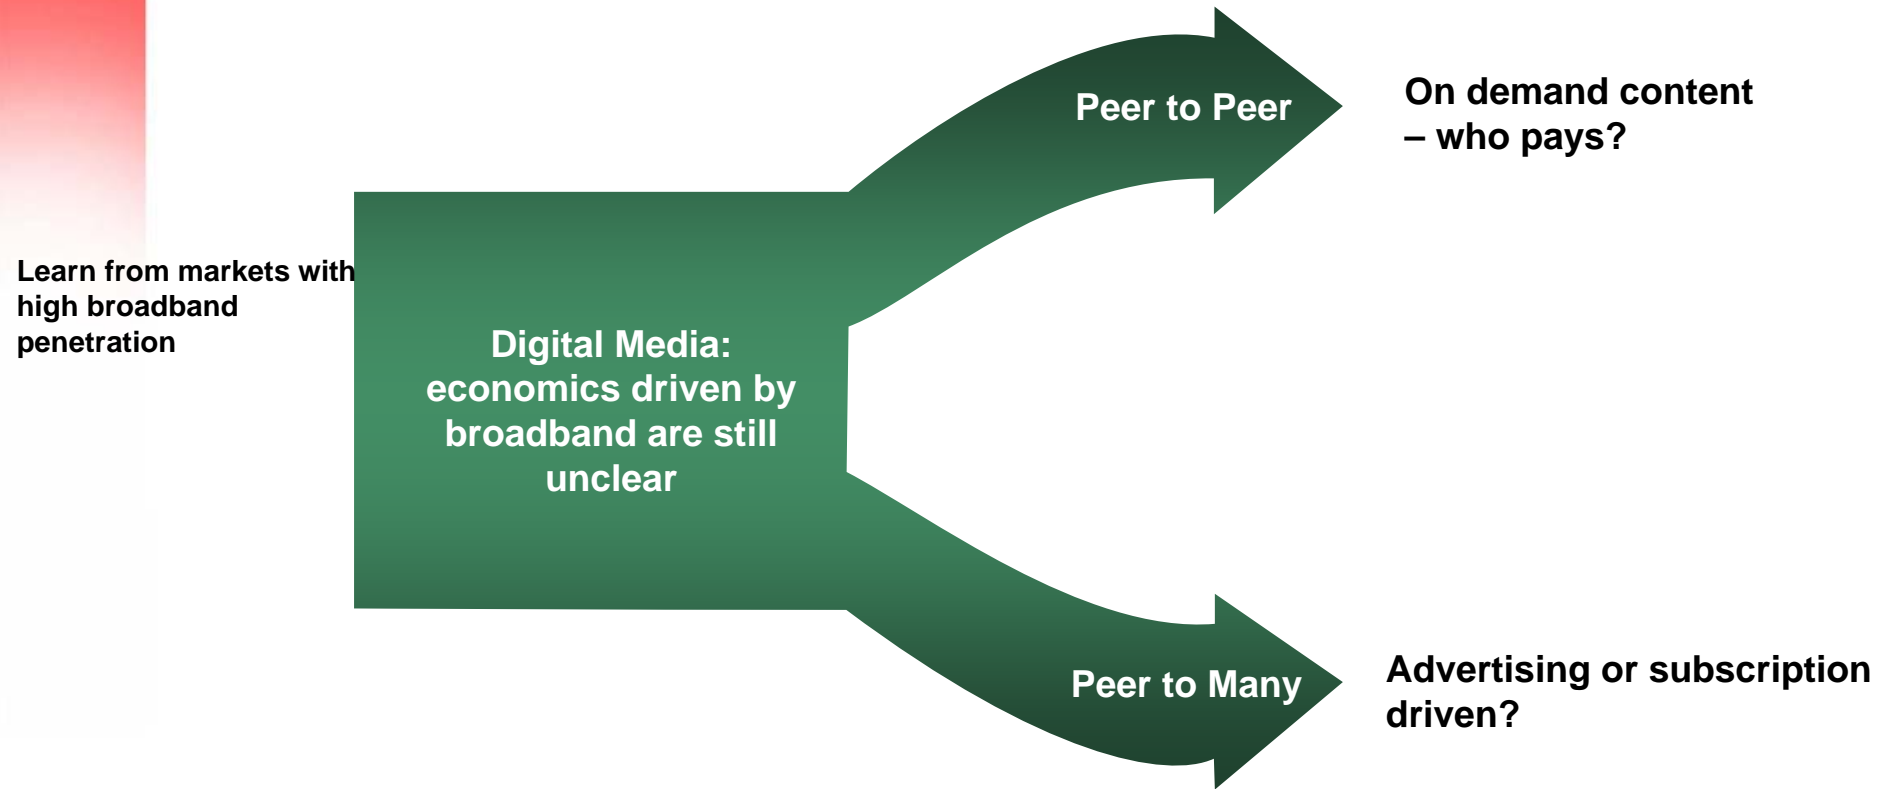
Learn from markets with high broadband penetration

Digital Media: economics driven by broadband are still unclear

Peer to Peer

On demand content – who pays?

Peer to Many

Advertising or subscription driven?